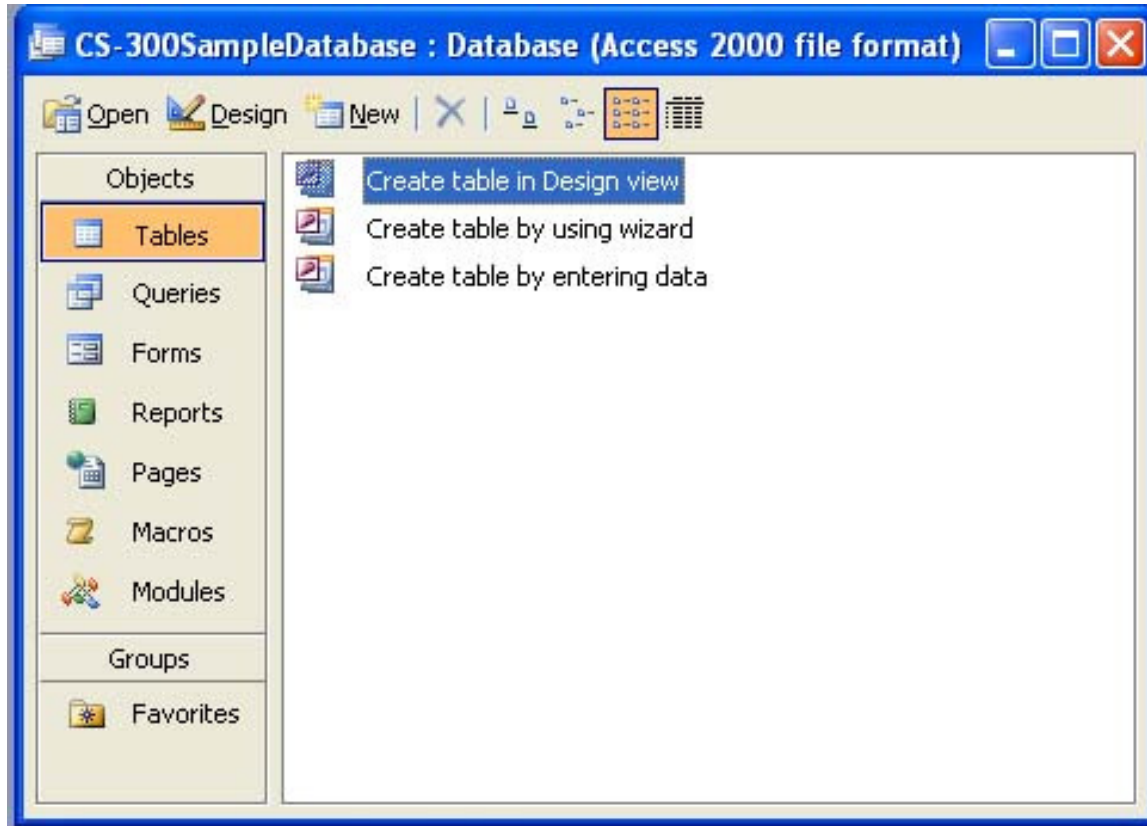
CS-300SampleDatabase : Database (Access 2000 file format)

Open Design New

Objects

Tables

Queries

Forms

Reports

Pages

Macros

Modules

Groups

Favorites

Create table in Design view

Create table by using wizard

Create table by entering data